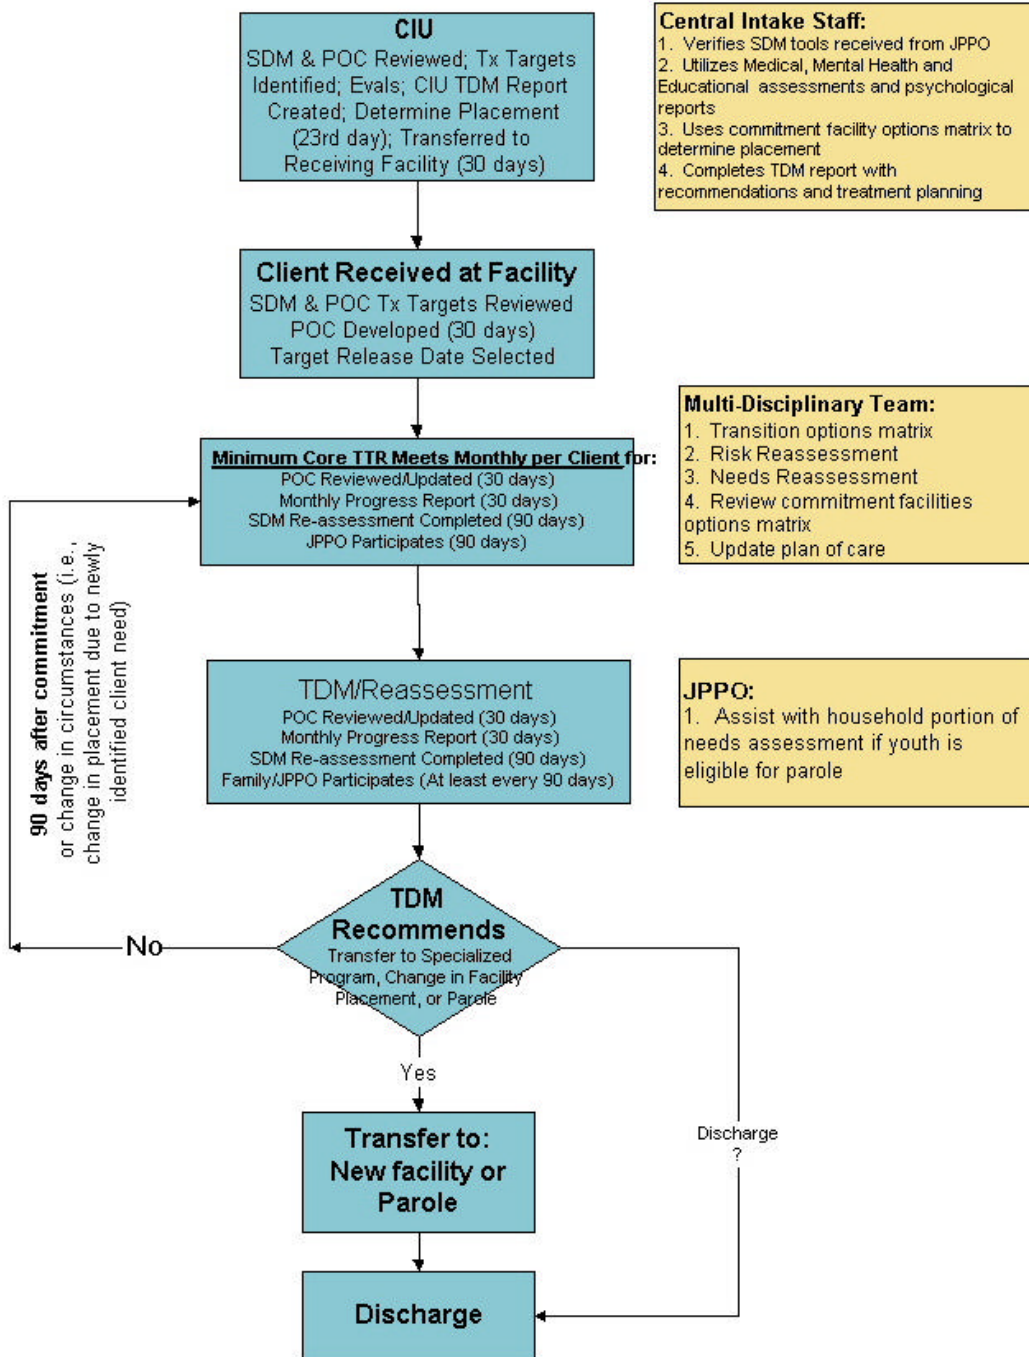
CIU
SDM & POC Reviewed; Tx Targets Identified; Evals; CIU TDM Report Created; Determine Placement (23rd day); Transferred to Receiving Facility (30 days)

Central Intake Staff:
1. Verifies SDM tools received from JPPO
2. Utilizes Medical, Mental Health and Educational assessments and psychological reports
3. Uses commitment facility options matrix to determine placement
4. Completes TDM report with recommendations and treatment planning

Client Received at Facility
SDM & POC Tx Targets Reviewed
POC Developed (30 days)
Target Release Date Selected

Multi-Disciplinary Team:
1. Transition options matrix
2. Risk Reassessment
3. Needs Reassessment
4. Review commitment facilities options matrix
5. Update plan of care

Minimum Core TTR Meets Monthly per Client for:
POC Reviewed/Updated (30 days)
Monthly Progress Report (30 days)
SDM Re-assessment Completed (90 days)
JPPO Participates (90 days)

90 days after commitment or change in circumstances (i.e., change in placement due to newly identified client need)

TDM/Reassessment
POC Reviewed/Updated (30 days)
Monthly Progress Report (30 days)
SDM Re-assessment Completed (90 days)
Family/JPPO Participates (At least every 90 days)

JPPO:
1. Assist with household portion of needs assessment if youth is eligible for parole

TDM Recommends
Transfer to Specialized Program, Change in Facility Placement, or Parole

No

Yes

Discharge ?

Transfer to: New facility or Parole

Discharge